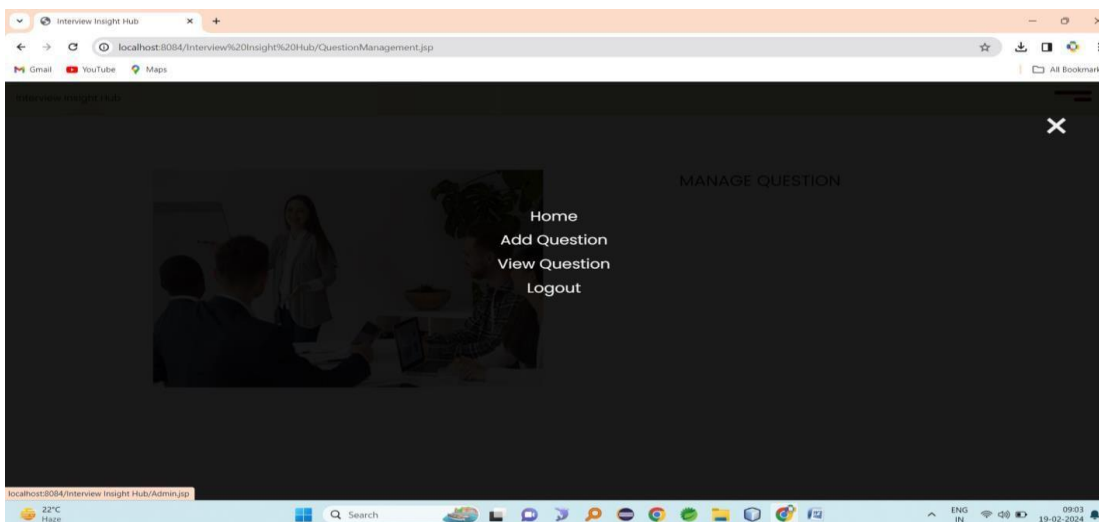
Interview Insight Hub

localhost:8084/Interview%20Insight%20Hub/QuestionManagement.jsp

Gmail YouTube Maps

All Bookmarks

Interview Insight Hub

MANAGE QUESTION

Home
Add Question
View Question
Logout

localhost:8084/Interview Insight Hub/Admin.jsp

22°C
Haze

Search

ENG
IN

09:03
19-02-2024